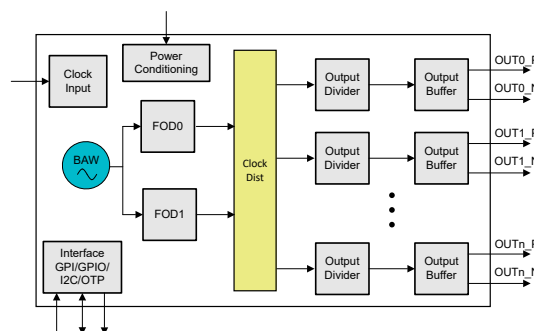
Clock Input

Power Conditioning

BAW

FOD0

FOD1

Clock Dist

Output Divider

Output Buffer

OUT0_P

OUT0_N

Output Divider

Output Buffer

OUT1_P

OUT1_N

Output Divider

Output Buffer

OUTn_P

OUTn_N

Interface GPI/GPIO/ I2C/OTP